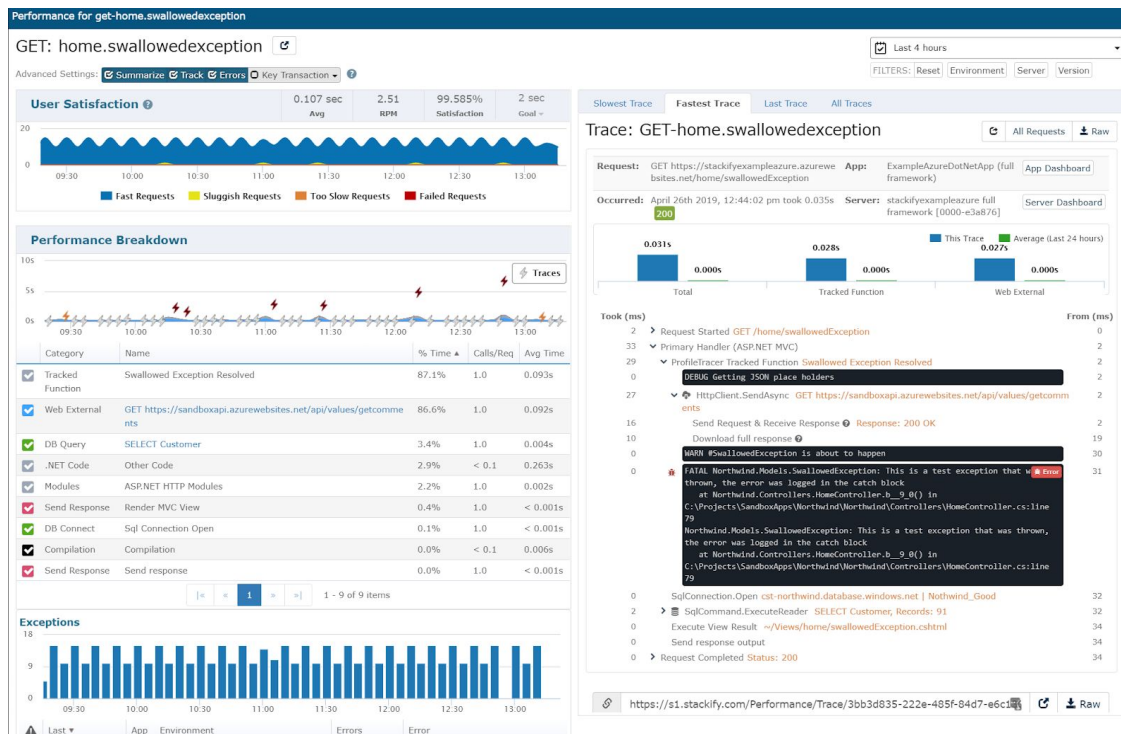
Performance for get-home.swallowedexception

GET: home.swallowedexception

Advanced Settings: Summarize Track Errors Key Transaction

Last 4 hours

FILTERS: Reset Environment Server Version

User Satisfaction

| 0.107 sec | 2.51 | 99.585% | 2 sec |
|---|---|---|---|
| Avg | RPM | Satisfaction | Goal |

20
0
09:30 10:00 10:30 11:00 11:30 12:00 12:30 13:00

Fast Requests Sluggish Requests Too Slow Requests Failed Requests

Performance Breakdown

10s
5s
0s
Traces
09:30 10:00 10:30 11:00 11:30 12:00 12:30 13:00

| Category | Name | % Time | Calls/Req | Avg Time |
|---|---|---|---|---|
| Tracked Function | Swallowed Exception Resolved | 87.1% | 1.0 | 0.093s |
| Web External | GET https://sandboxapi.azurewebsites.net/api/values/getcomments | 86.6% | 1.0 | 0.092s |
| DB Query | SELECT Customer | 3.4% | 1.0 | 0.004s |
| .NET Code | Other Code | 2.9% | < 0.1 | 0.263s |
| Modules | ASP.NET HTTP Modules | 2.2% | 1.0 | 0.002s |
| Send Response | Render MVC View | 0.4% | 1.0 | < 0.001s |
| DB Connect | Sql Connection Open | 0.1% | 1.0 | < 0.001s |
| Compilation | Compilation | 0.0% | < 0.1 | 0.006s |
| Send Response | Send response | 0.0% | 1.0 | < 0.001s |

|« « 1 » »| 1 - 9 of 9 items

Exceptions
18
9
0
09:30 10:00 10:30 11:00 11:30 12:00 12:30 13:00

Last App Environment Errors Error

Slowest Trace Fastest Trace Last Trace All Traces

Trace: GET-home.swallowedexception

All Requests Raw

Request: GET https://stackifyexampleazure.azurewebsites.net/home/swallowedException
App: ExampleAzureDotNetApp (full framework) App Dashboard

Occurred: April 26th 2019, 12:44:02 pm took 0.035s 200
Server: stackifyexampleazure full framework [0000-e3a876] Server Dashboard

This Trace Average (Last 24 hours)
0.031s 0.000s 0.028s 0.000s 0.027s 0.000s
Total Tracked Function Web External

Took (ms) From (ms)
2 Request Started GET /home/swallowedException 0
33 Primary Handler (ASP.NET MVC) 2
29 ProfileTracer Tracked Function Swallowed Exception Resolved 2
0 DEBUG Getting JSON place holders 2
27 HttpClient.SendAsync GET https://sandboxapi.azurewebsites.net/api/values/getcomments 2
16 Send Request & Receive Response Response: 200 OK 2
10 Download full response 19
0 WARN #SwallowedException is about to happen 30
0 FATAL Northwind.Models.SwallowedException: This is a test exception that w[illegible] thrown, the error was logged in the catch block
at Northwind.Controllers.HomeController.b__9_0() in C:\Projects\SandboxApps\Northwind\Northwind\Controllers\HomeController.cs:line 79
Northwind.Models.SwallowedException: This is a test exception that was thrown, the error was logged in the catch block
at Northwind.Controllers.HomeController.b__9_0() in C:\Projects\SandboxApps\Northwind\Northwind\Controllers\HomeController.cs:line 79 Error 31
0 SqlConnection.Open cst-northwind.database.windows.net | Nothwind_Good 32
2 SqlCommand.ExecuteReader SELECT Customer, Records: 91 32
0 Execute View Result ~/Views/home/swallowedException.cshtml 34
0 Send response output 34
0 Request Completed Status: 200 34

https://s1.stackify.com/Performance/Trace/3bb3d835-222e-485f-84d7-e6c1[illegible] Raw